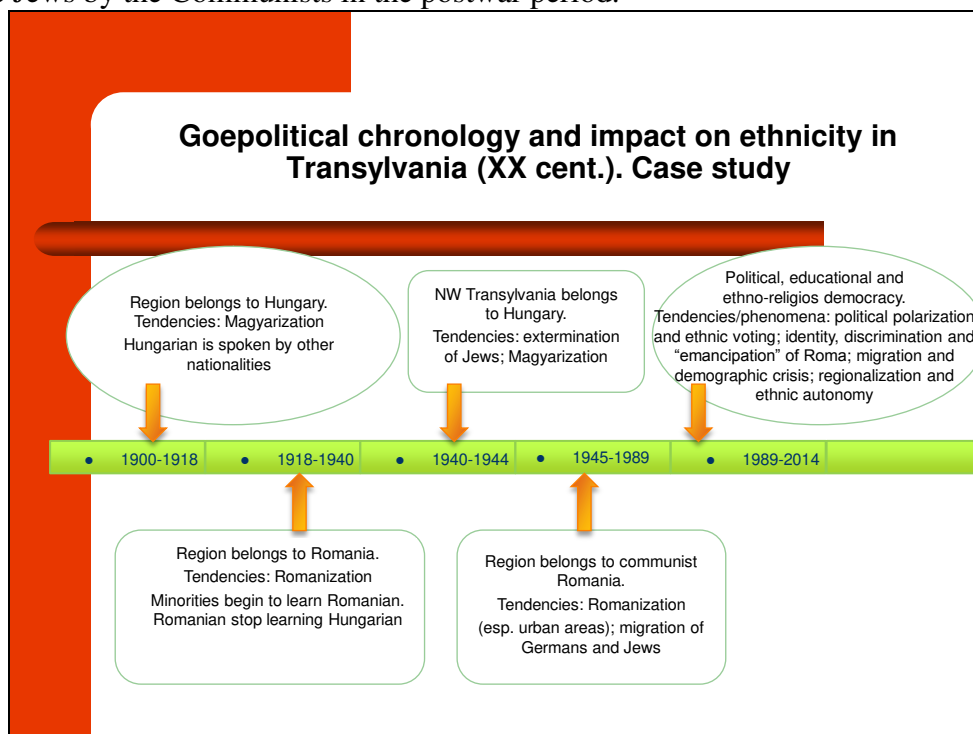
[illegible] Jews by the Communists in the postwar period.

Goepolitical chronology and impact on ethnicity in Transylvania (XX cent.). Case study

Region belongs to Hungary.
Tendencies: Magyarization
Hungarian is spoken by other nationalities

NW Transylvania belongs to Hungary.
Tendencies: extermination of Jews; Magyarization

Political, educational and ethno-religios democracy.
Tendencies/phenomena: political polarization and ethnic voting; identity, discrimination and "emancipation" of Roma; migration and demographic crisis; regionalization and ethnic autonomy

• 1900-1918 • 1918-1940 • 1940-1944 • 1945-1989 • 1989-2014

Region belongs to Romania.
Tendencies: Romanization
Minorities begin to learn Romanian. Romanian stop learning Hungarian

Region belongs to communist Romania.
Tendencies: Romanization (esp. urban areas); migration of Germans and Jews